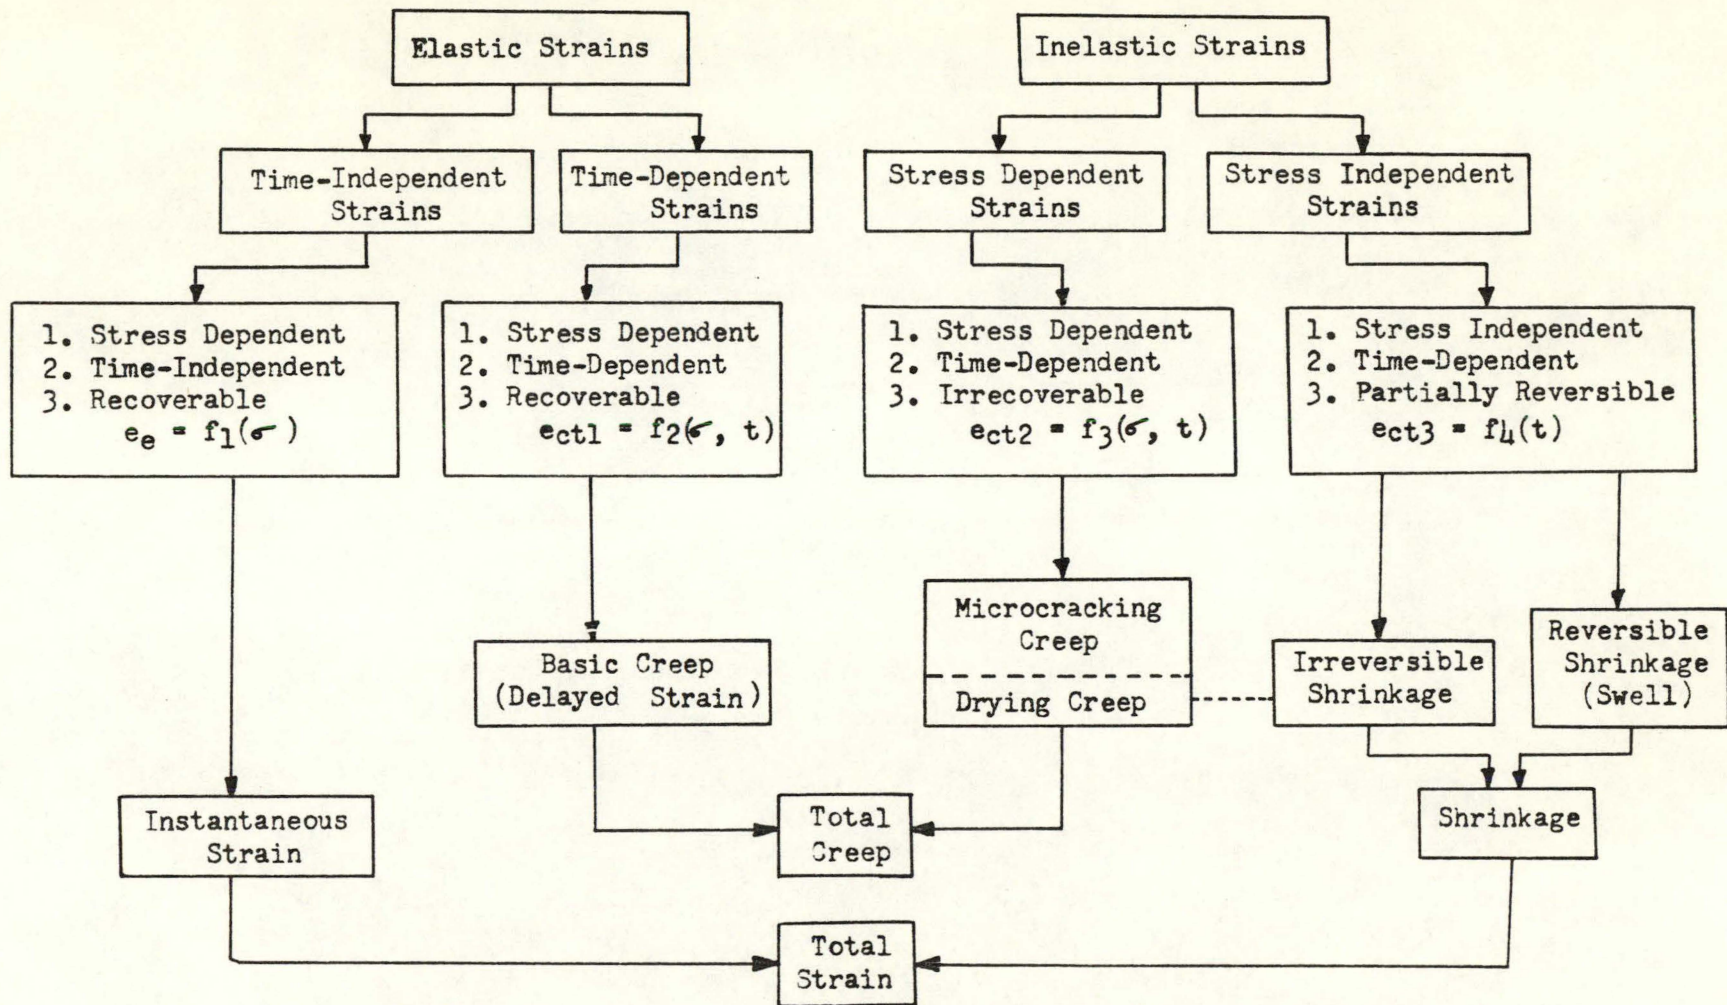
Elastic Strains

Inelastic Strains

Time-Independent Strains

Time-Dependent Strains

Stress Dependent Strains

Stress Independent Strains

1. Stress Dependent
2. Time-Independent
3. Recoverable
$e_e = f_1(\sigma)$

1. Stress Dependent
2. Time-Dependent
3. Recoverable
$e_{ct1} = f_2(\sigma, t)$

1. Stress Dependent
2. Time-Dependent
3. Irrecoverable
$e_{ct2} = f_3(\sigma, t)$

1. Stress Independent
2. Time-Dependent
3. Partially Reversible
$e_{ct3} = f_4(t)$

Microcracking Creep

Drying Creep

Basic Creep (Delayed Strain)

Irreversible Shrinkage

Reversible Shrinkage (Swell)

Instantaneous Strain

Total Creep

Shrinkage

Total Strain